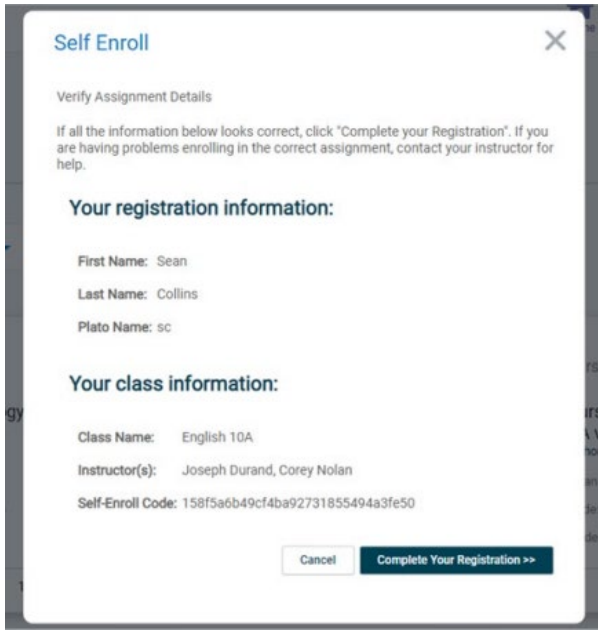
Self Enroll

Verify Assignment Details

If all the information below looks correct, click "Complete your Registration". If you are having problems enrolling in the correct assignment, contact your instructor for help.

Your registration information:

First Name: Sean

Last Name: Collins

Plato Name: sc

Your class information:

Class Name: English 10A

Instructor(s): Joseph Durand, Corey Nolan

Self-Enroll Code: 158f5a6b49cf4ba92731855494a3fe50

Cancel

Complete Your Registration >>